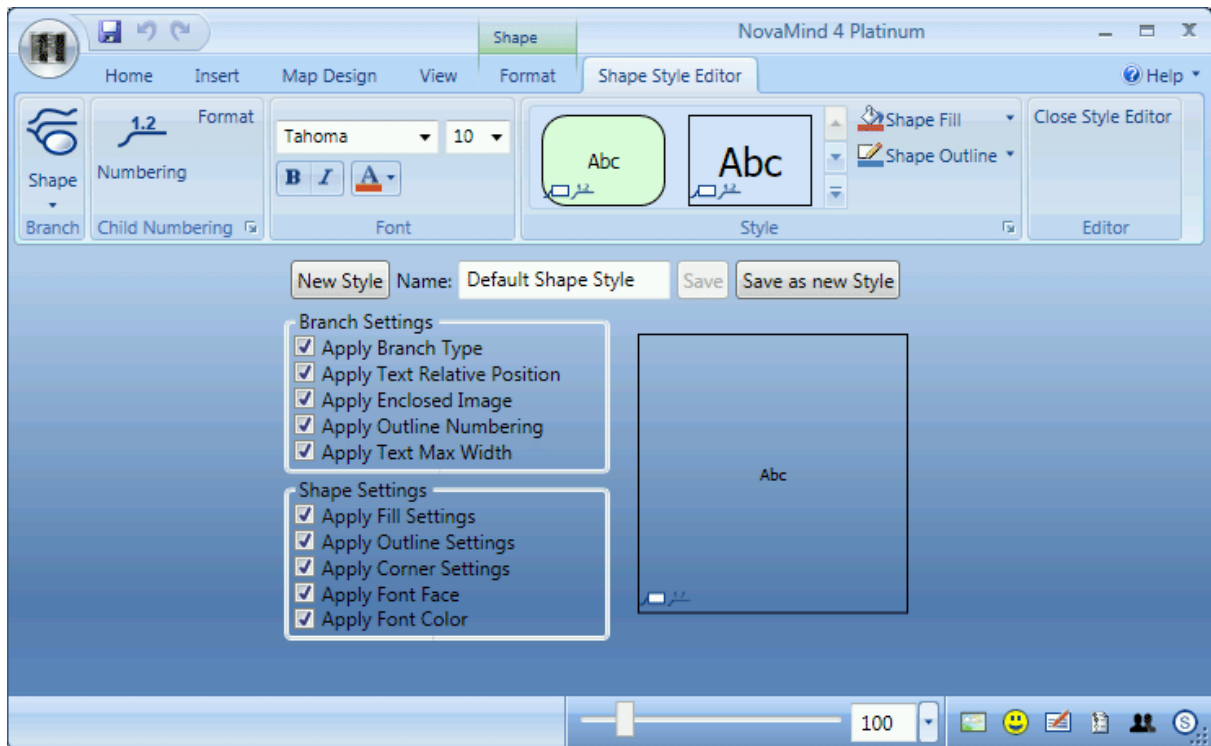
Shape

NovaMind 4 Platinum

Home Insert Map Design View Format Shape Style Editor

Help

Shape

Branch

1.2

Numbering

Format

Child Numbering

Tahoma

10

B I A

Font

Abc

Abc

Style

Shape Fill

Shape Outline

Close Style Editor

Editor

New Style Name: Default Shape Style Save Save as new Style

Branch Settings
Apply Branch Type
Apply Text Relative Position
Apply Enclosed Image
Apply Outline Numbering
Apply Text Max Width

Shape Settings
Apply Fill Settings
Apply Outline Settings
Apply Corner Settings
Apply Font Face
Apply Font Color

Abc

100